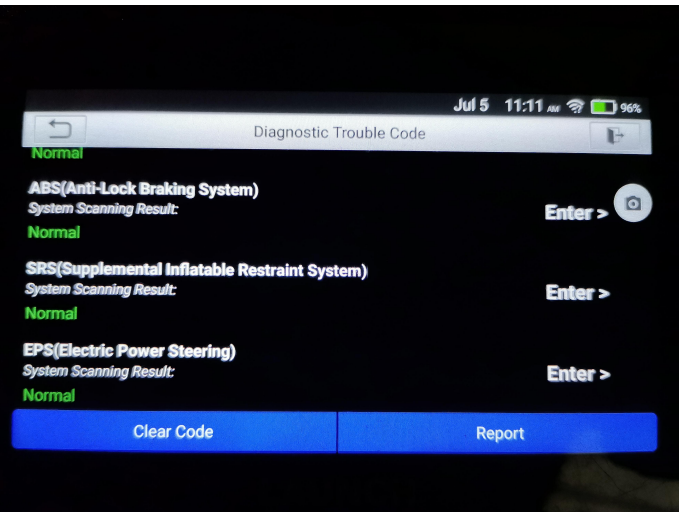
Jul 5 11:11 AM 96%

Diagnostic Trouble Code

Normal

ABS(Anti-Lock Braking System)
System Scanning Result:
Normal
Enter >

SRS(Supplemental Inflatable Restraint System)
System Scanning Result:
Normal
Enter >

EPS(Electric Power Steering)
System Scanning Result:
Normal
Enter >

Clear Code
Report